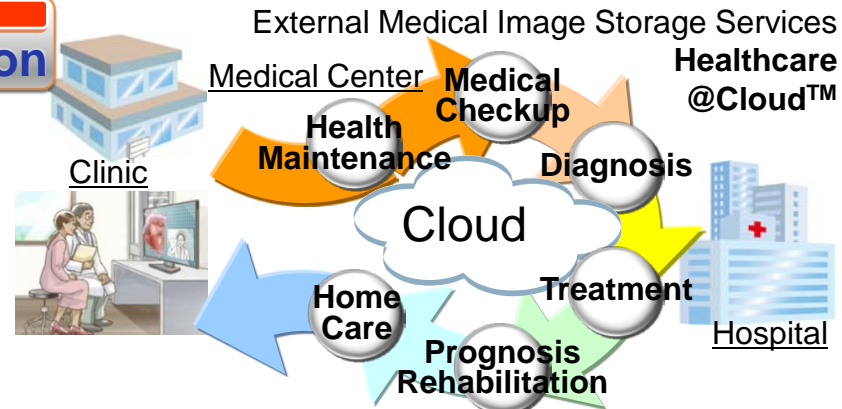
on

External Medical Image Storage Services

Healthcare @Cloud$^{TM}$

Medical Center

Medical Checkup

Health Maintenance

Clinic

Diagnosis

Cloud

Treatment

Home Care

Hospital

Prognosis Rehabilitation